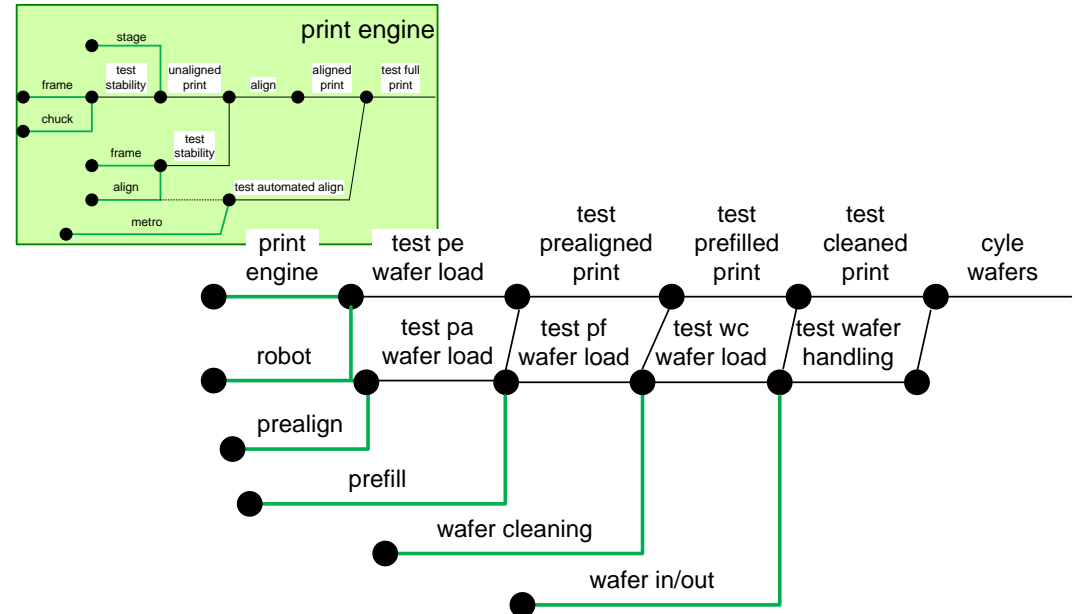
print engine

stage

frame

test stability

unaligned print

align

aligned print

test full print

chuck

frame

test stability

align

test automated align

metro

print engine

test pe wafer load

test prealigned print

test prefilled print

test cleaned print

cyle wafers

robot

test pa wafer load

test pf wafer load

test wc wafer load

test wafer handling

prealign

prefill

wafer cleaning

wafer in/out